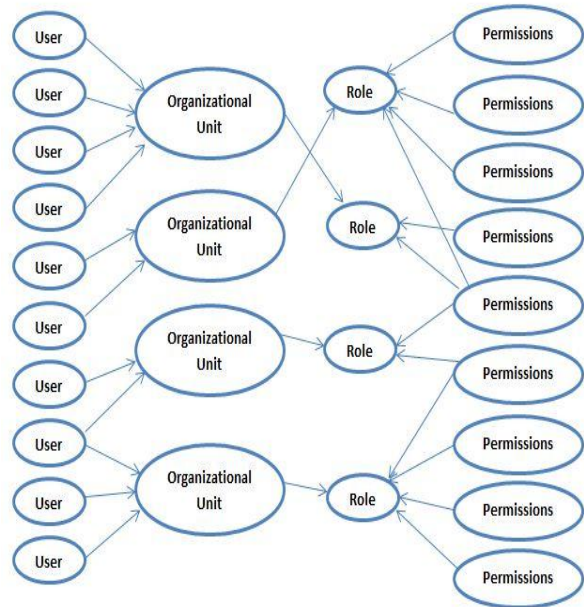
User

User

User

User

User

User

User

User

User

User

Organizational Unit

Organizational Unit

Organizational Unit

Organizational Unit

Role

Role

Role

Role

Permissions

Permissions

Permissions

Permissions

Permissions

Permissions

Permissions

Permissions

Permissions